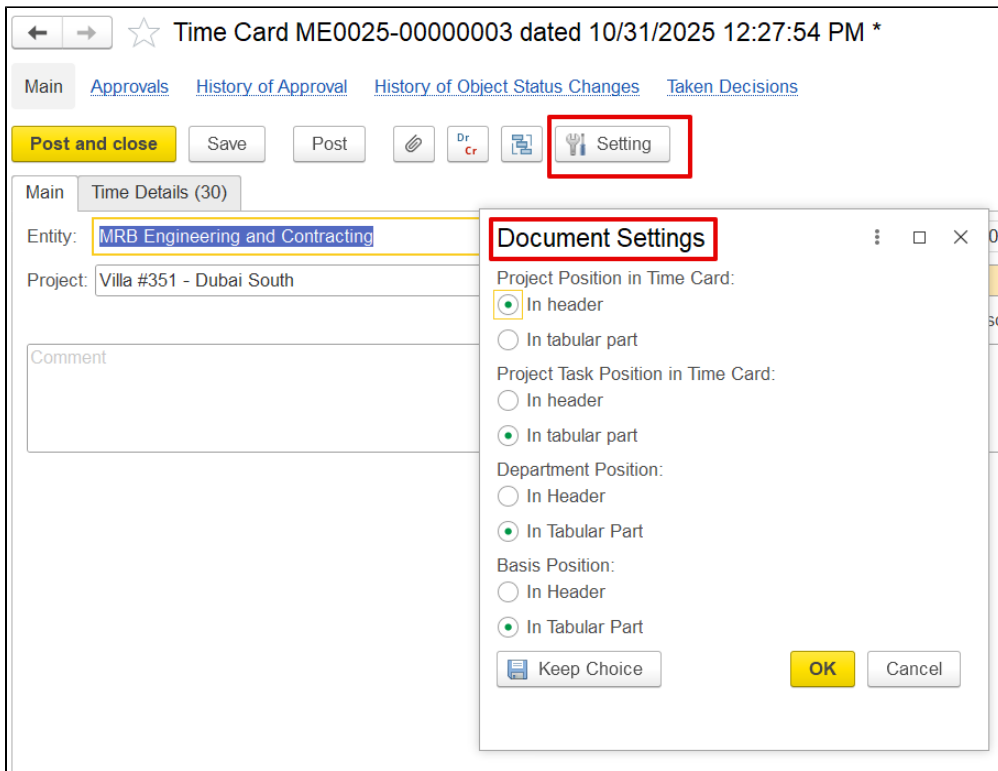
Time Card ME0025-00000003 dated 10/31/2025 12:27:54 PM *

Main Approvals History of Approval History of Object Status Changes Taken Decisions

Post and close Save Post Dr Cr Setting

Main Time Details (30)

Entity: MRB Engineering and Contracting

Project: Villa #351 - Dubai South

Comment

Document Settings

Project Position in Time Card:
In header
In tabular part

Project Task Position in Time Card:
In header
In tabular part

Department Position:
In Header
In Tabular Part

Basis Position:
In Header
In Tabular Part

Keep Choice OK Cancel